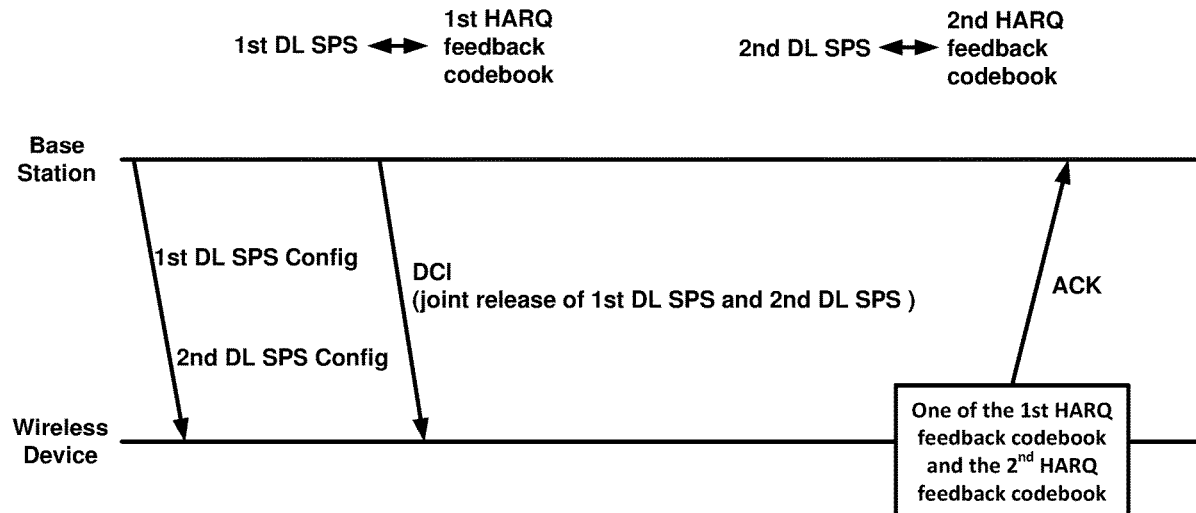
1st DL SPS ↔ 1st HARQ feedback codebook

2nd DL SPS ↔ 2nd HARQ feedback codebook

Base Station

1st DL SPS Config

2nd DL SPS Config

DCI
(joint release of 1st DL SPS and 2nd DL SPS )

ACK

Wireless Device

One of the 1st HARQ feedback codebook and the 2$^{nd}$ HARQ feedback codebook